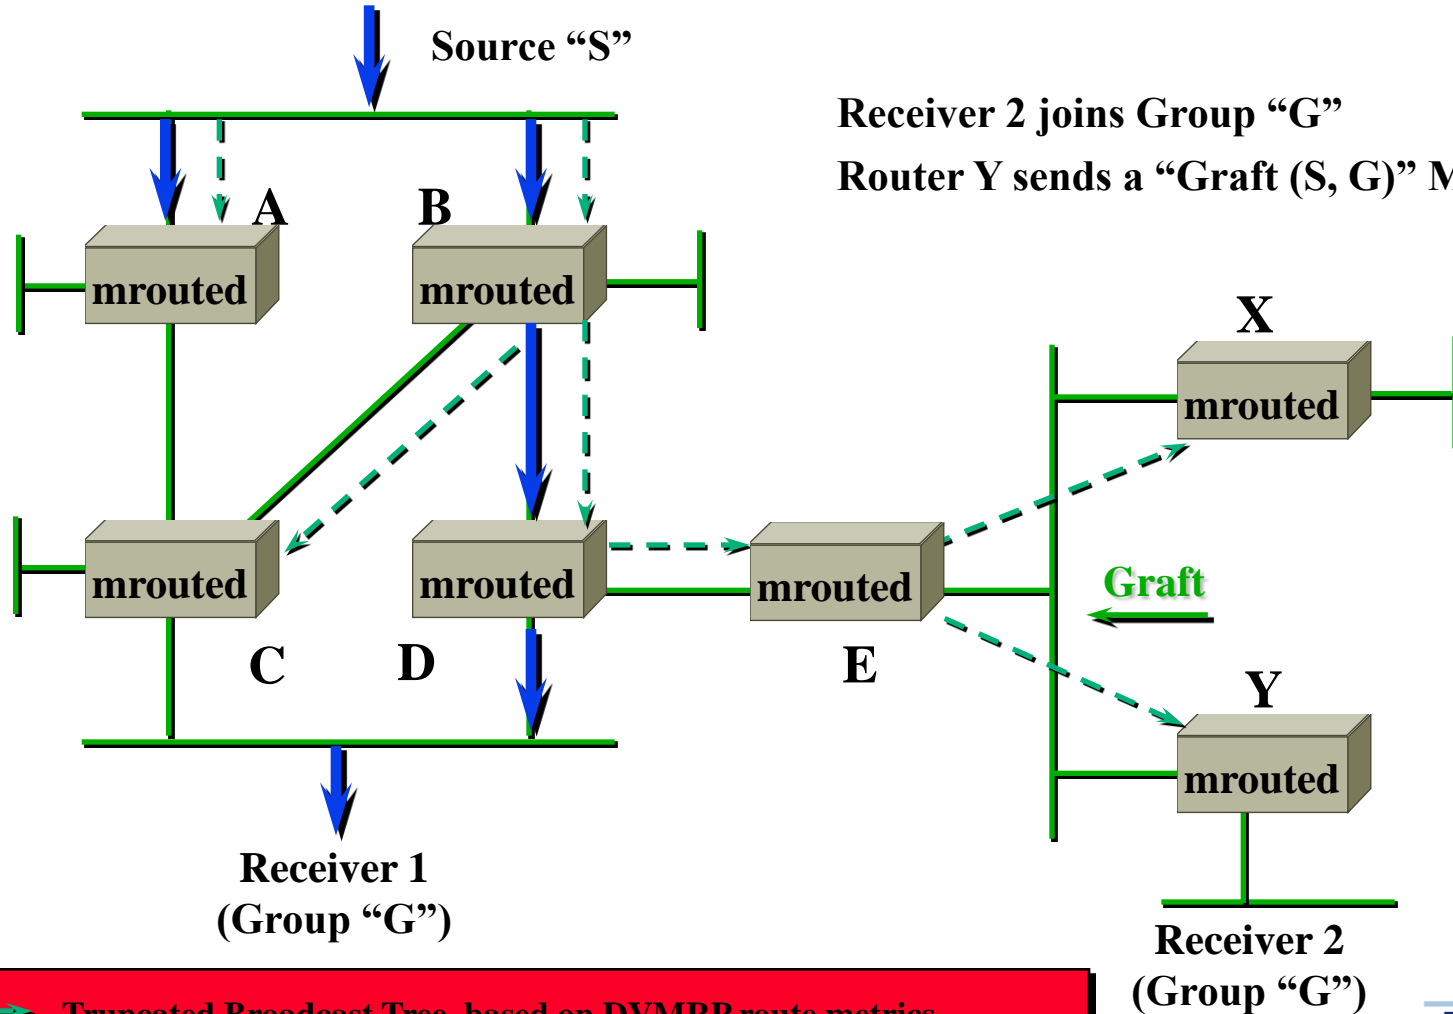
Source “S”

Receiver 2 joins Group “G”

Router Y sends a “Graft (S, G)” M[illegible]

A

B

mrouted

mrouted

X

mrouted

mrouted

mrouted

mrouted

Graft

C

D

E

Y

mrouted

Receiver 1 (Group “G”)

Receiver 2 (Group “G”)

Truncated Broadcast Tree based on DVMRP route metrics